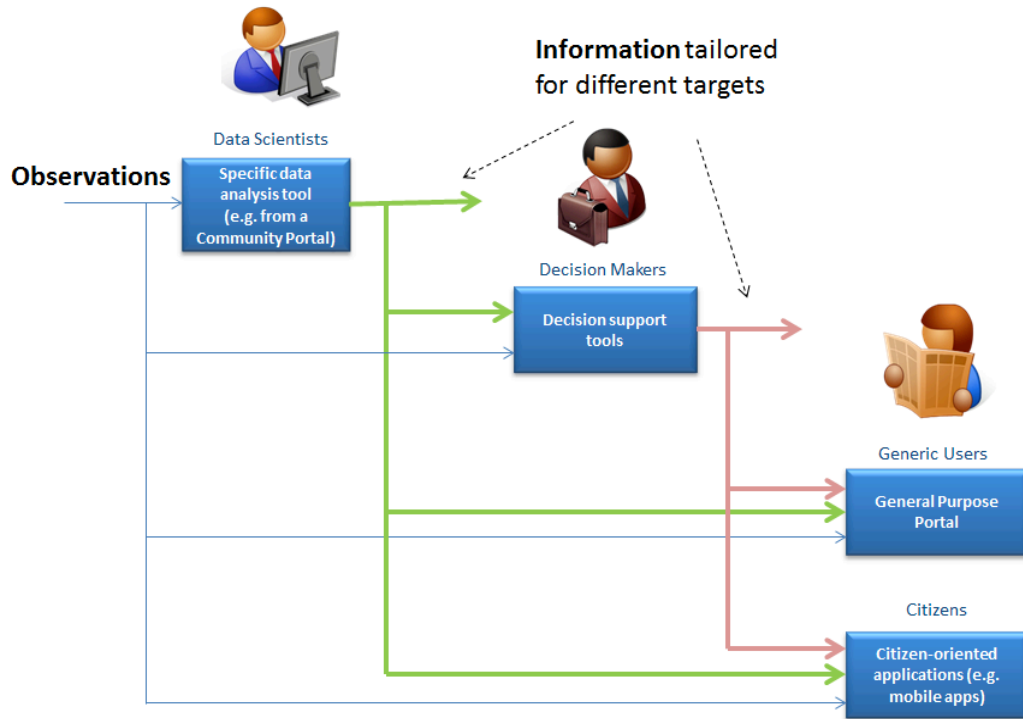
Information tailored for different targets

Data Scientists

Observations

Specific data analysis tool (e.g. from a Community Portal)

Decision Makers

Decision support tools

Generic Users

General Purpose Portal

Citizens

Citizen-oriented applications (e.g. mobile apps)